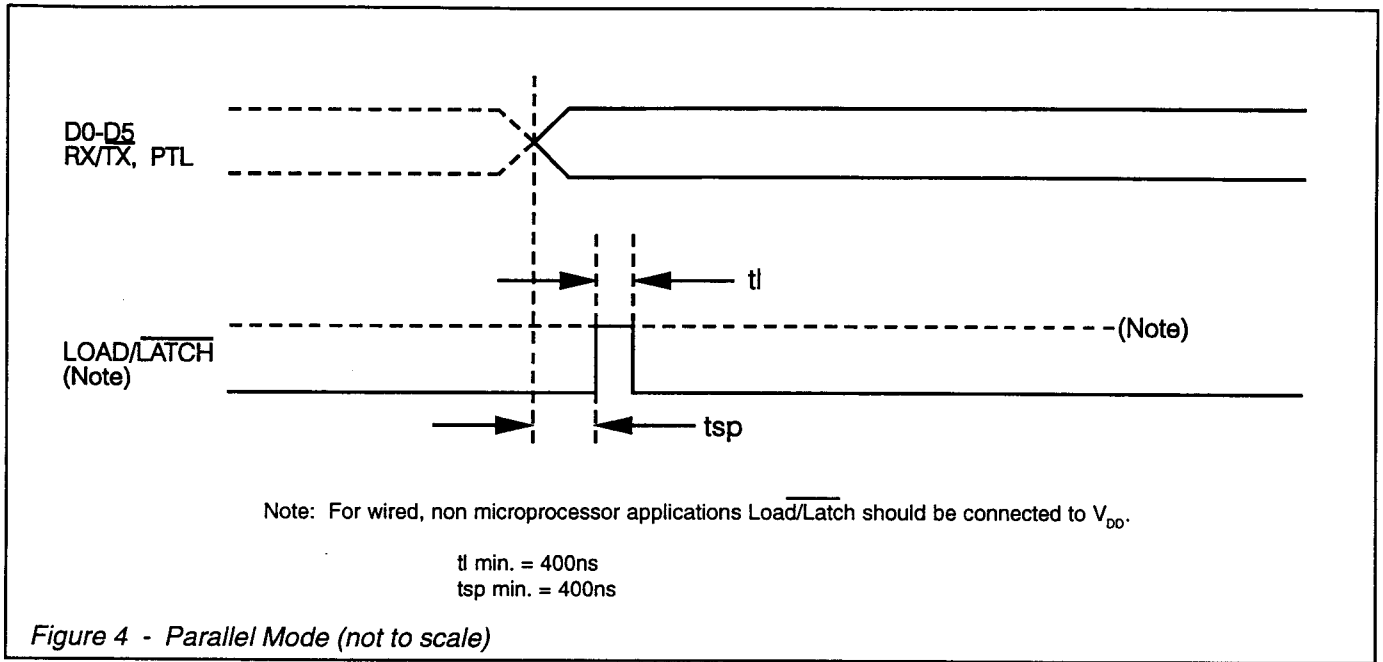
D0-D5
RX/TX, PTL

tl

LOAD/$\overline{\text{LATCH}}$
(Note)

(Note)

tsp

Note: For wired, non microprocessor applications Load/$\overline{\text{Latch}}$ should be connected to $V_{DD}$.

tl min. = 400ns
tsp min. = 400ns

Figure 4 - Parallel Mode (not to scale)